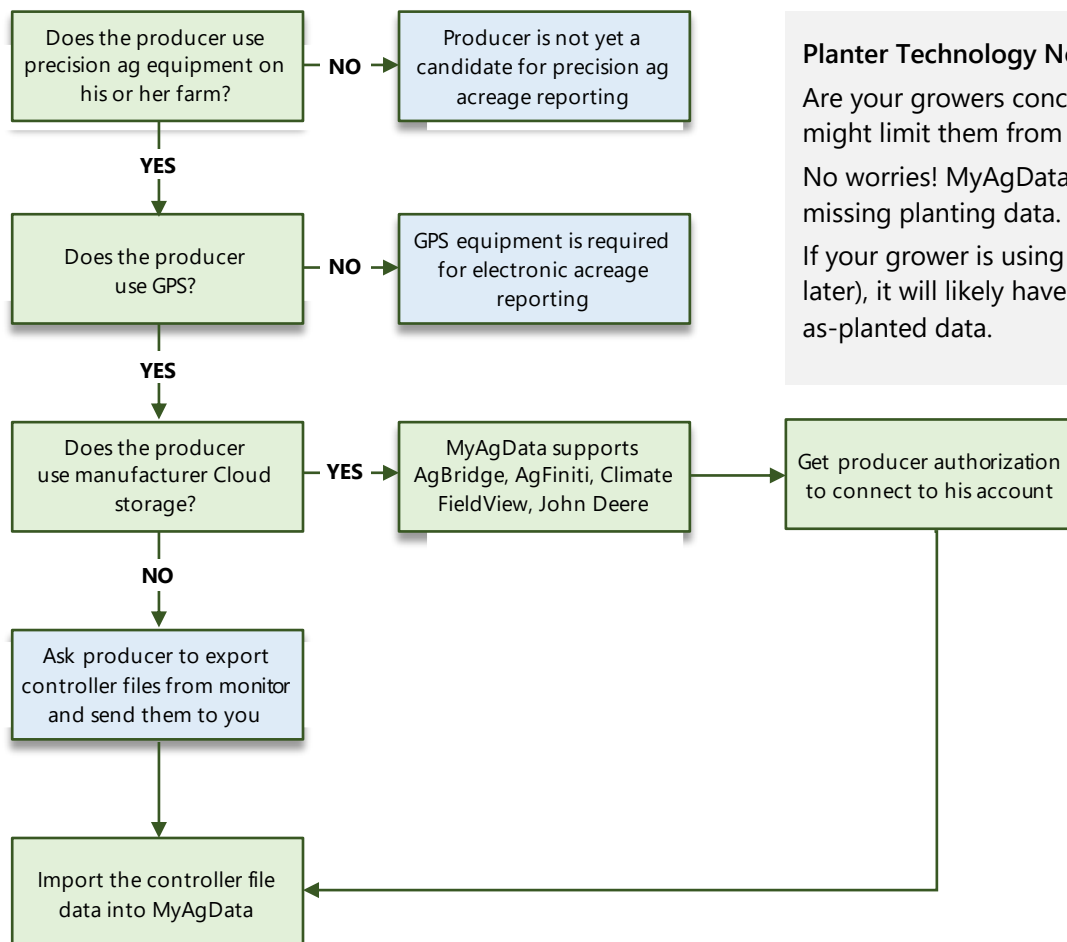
Does the producer use precision ag equipment on his or her farm?

NO

Producer is not yet a candidate for precision ag acreage reporting

YES

Does the producer use GPS?

NO

GPS equipment is required for electronic acreage reporting

YES

Does the producer use manufacturer Cloud storage?

YES

MyAgData supports AgBridge, AgFiniti, Climate FieldView, John Deere

Get producer authorization to connect to his account

NO

Ask producer to export controller files from monitor and send them to you

Import the controller file data into MyAgData

Planter Technology No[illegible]

Are your growers conc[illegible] might limit them from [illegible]

No worries! MyAgData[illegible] missing planting data.

If your grower is using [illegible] later), it will likely have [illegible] as-planted data.